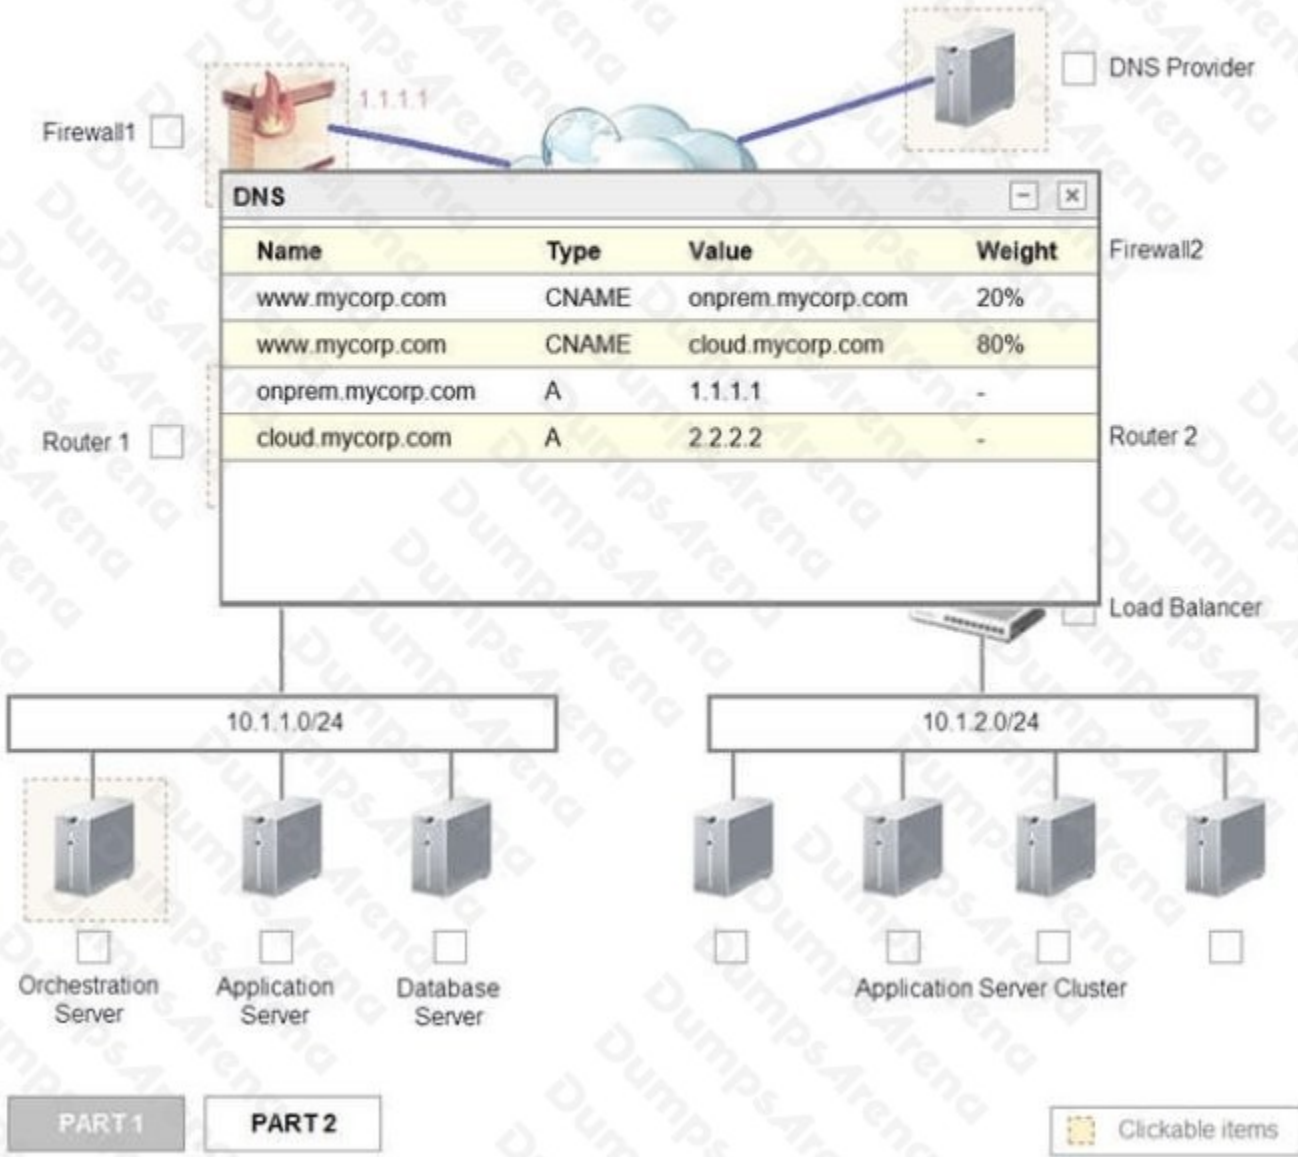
Firewall1

1.1.1.1

DNS Provider

DNS

| Name | Type | Value | Weight |
|---|---|---|---|
| www.mycorp.com | CNAME | onprem.mycorp.com | 20% |
| www.mycorp.com | CNAME | cloud.mycorp.com | 80% |
| onprem.mycorp.com | A | 1.1.1.1 | - |
| cloud.mycorp.com | A | 2.2.2.2 | - |

Firewall2

Router 1

Router 2

Load Balancer

10.1.1.0/24

10.1.2.0/24

Orchestration Server

Application Server

Database Server

Application Server Cluster

PART 1

PART 2

Clickable items